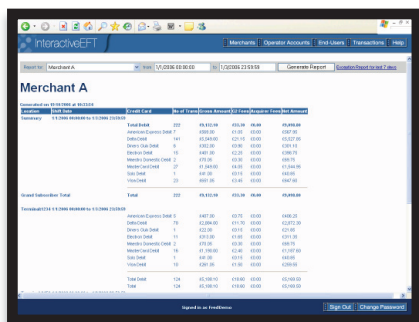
InteractiveEFT

Merchants | Operator Accounts | End-Users | Transactions | Help

Report for Merchant A from 1/1/2006 00:00:00 to 1/3/2006 23:59:59 Generate Report Exception Report for last 7 days

Merchant A

Generated on 10/10/2006 at 10:23:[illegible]

| Location | Shift Date | Credit Card | No of Trans | Gross Amount | EFT Fees | Acquirer Fees | Net Amount |
|---|---|---|---|---|---|---|---|
| Summary | 1/1/2006 00:00:00 to 1/3/2006 23:59:59 | | | | | | |
| | | Total Debit | 222 | £9,112.50 | £55.50 | £6.60 | £9,050.00 |
| | | American Express Debit | 7 | £390.00 | £1.00 | £0.00 | £387.00 |
| | | Delta Debit | 141 | £5,549.00 | £21.10 | £0.00 | £5,527.00 |
| | | Diners Club Debit | 6 | £302.00 | £0.90 | £0.00 | £301.10 |
| | | Electron Debit | 15 | £401.00 | £2.20 | £0.00 | £398.75 |
| | | Maestro Domestic Debit | 2 | £70.00 | £0.30 | £0.00 | £69.75 |
| | | MasterCard Debit | 27 | £1,549.00 | £4.00 | £0.00 | £1,544.95 |
| | | Solo Debit | 1 | £41.00 | £0.15 | £0.00 | £40.85 |
| | | Visa Debit | 23 | £851.00 | £3.40 | £0.00 | £847.60 |
| Grand Subscriber Total | | | 222 | £9,112.50 | £55.50 | £6.60 | £9,050.00 |
| Terminal1234 | 1/1/2006 00:00:00 to 1/3/2006 23:59:59 | | | | | | |
| | | American Express Debit | 5 | £487.00 | £0.75 | £0.00 | £486.25 |
| | | Delta Debit | 79 | £2,884.00 | £11.70 | £0.00 | £2,872.30 |
| | | Diners Club Debit | 1 | £22.00 | £0.15 | £0.00 | £21.85 |
| | | Electron Debit | 11 | £313.00 | £1.65 | £0.00 | £311.35 |
| | | Maestro Domestic Debit | 2 | £70.00 | £0.30 | £0.00 | £69.70 |
| | | MasterCard Debit | 16 | £1,190.00 | £2.40 | £0.00 | £1,187.60 |
| | | Solo Debit | 1 | £41.00 | £0.15 | £0.00 | £40.85 |
| | | Visa Debit | 9 | £261.00 | £1.90 | £0.00 | £259.60 |
| | | Total Debit | 124 | £5,188.10 | £18.60 | £0.00 | £5,169.50 |
| | | Total | 124 | £5,188.10 | £18.60 | £0.00 | £5,169.50 |

Signed in as FredBloggs

Sign Out | Change Password